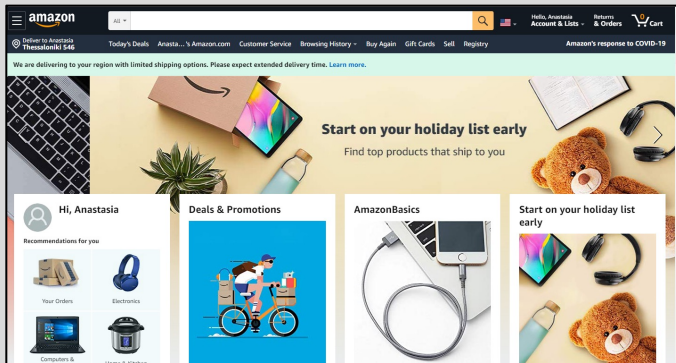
amazon

All

Hello, Anastasia
Account & Lists

Returns
& Orders

0
Cart

Deliver to Anastasia
Thessaloniki 546

Today's Deals Anasta... 's Amazon.com Customer Service Browsing History Buy Again Gift Cards Sell Registry

Amazon's response to COVID-19

We are delivering to your region with limited shipping options. Please expect extended delivery time. Learn more.

Start on your holiday list early
Find top products that ship to you

Hi, Anastasia
Recommendations for you

Your Orders
Electronics
Computers &
Home & Kitchen

Deals & Promotions

AmazonBasics

Start on your holiday list early